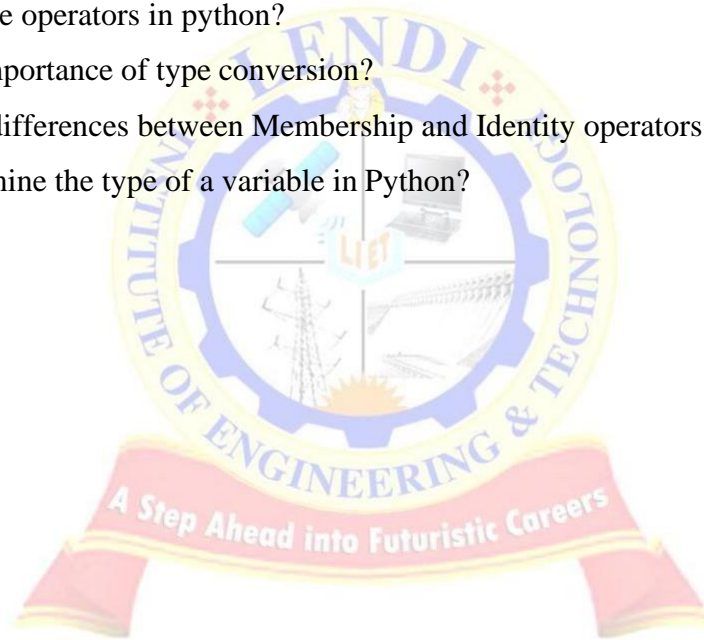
e operators in python?
nportance of type conversion?
differences between Membership and Identity operators
nine the type of a variable in Python?

LENDI
INSTITUTE OF ENGINEERING & TECHNOLOGY
LIET
A Step Ahead into Futuristic Careers